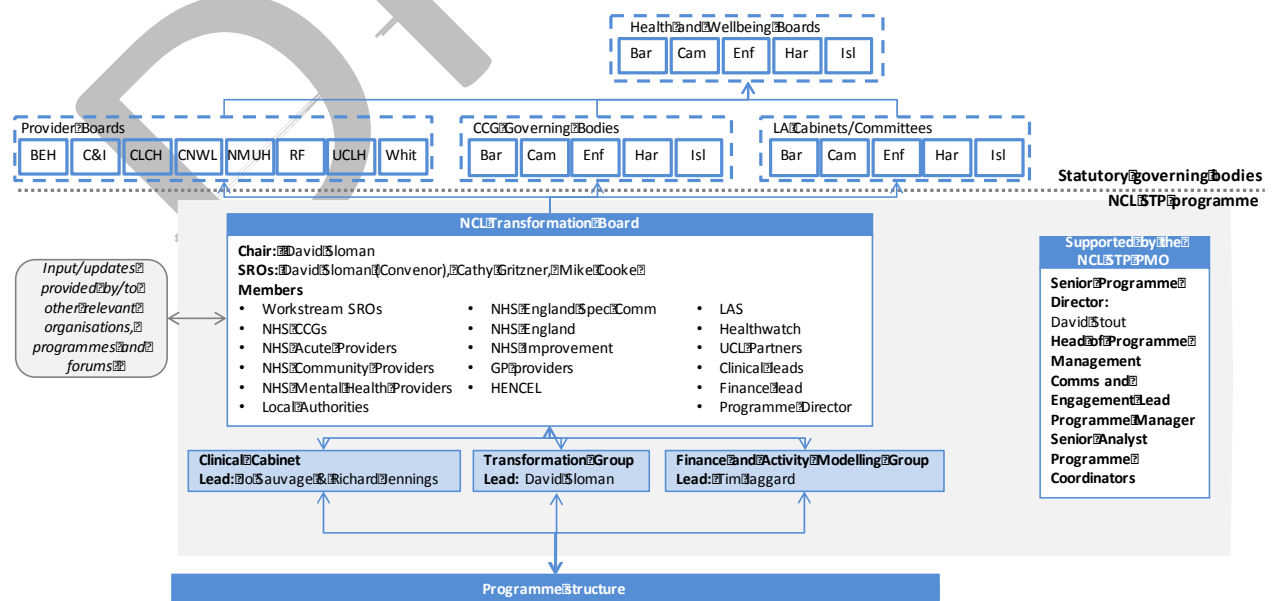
Health and Wellbeing Boards

| Bar | Cam | Enf | Har | Isl |
|---|---|---|---|---|

Provider Boards

| BEH | C&I | CLCH | CNWL | NMUH | RF | UCLH | Whit |
|---|---|---|---|---|---|---|---|

CCG Governing Bodies

| Bar | Cam | Enf | Har | Isl |
|---|---|---|---|---|

LA Cabinets/Committees

| Bar | Cam | Enf | Har | Isl |
|---|---|---|---|---|

Statutory governing bodies

NCL STP programme

NCL Transformation Board

Chair: David Sloman
SROs: David Sloman (Convenor), Cathy Gritzner, Mike Cooke
Members
- Workstream SROs
- NHS CCGs
- NHS Acute Providers
- NHS Community Providers
- NHS Mental Health Providers
- Local Authorities
- NHS England Spec Comm
- NHS England
- NHS Improvement
- GP providers
- HENCEL
- LAS
- Healthwatch
- UCL Partners
- Clinical leads
- Finance lead
- Programme Director

Input/updates provided by/to other relevant organisations, programmes and forums

Supported by the NCL STP PMO

Senior Programme Director: David Stout
Head of Programme Management
Comms and Engagement Lead
Programme Manager
Senior Analyst
Programme Coordinators

Clinical Cabinet
Lead: Jo Sauvage & Richard Jennings

Transformation Group
Lead: David Sloman

Finance and Activity Modelling Group
Lead: Tim Jaggard

Programme Structure